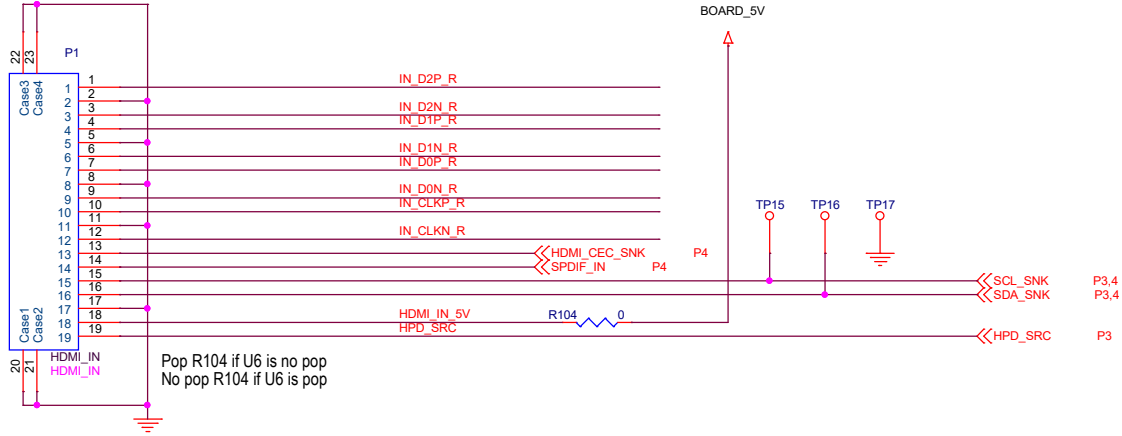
BOARD_5V

22
23
P1
Case3
Case4

1 1
2 2
3 3
4 4
5 5
6 6
7 7
8 8
9 9
10 10
11 11
12 12
13 13
14 14
15 15
16 16
17 17
18 18
19 19

Case1
Case2
20
21
HDMI_IN
HDMI_IN

IN_D2P_R
IN_D2N_R
IN_D1P_R
IN_D1N_R
IN_D0P_R
IN_D0N_R
IN_CLKP_R
IN_CLKN_R
HDMI_CEC_SNK P4
SPDIF_IN P4
HDMI_IN_5V
HPD_SRC
R104 0

TP15 TP16 TP17

SCL_SNK P3,4
SDA_SNK P3,4
HPD_SRC P3

Pop R104 if U6 is no pop
No pop R104 if U6 is pop